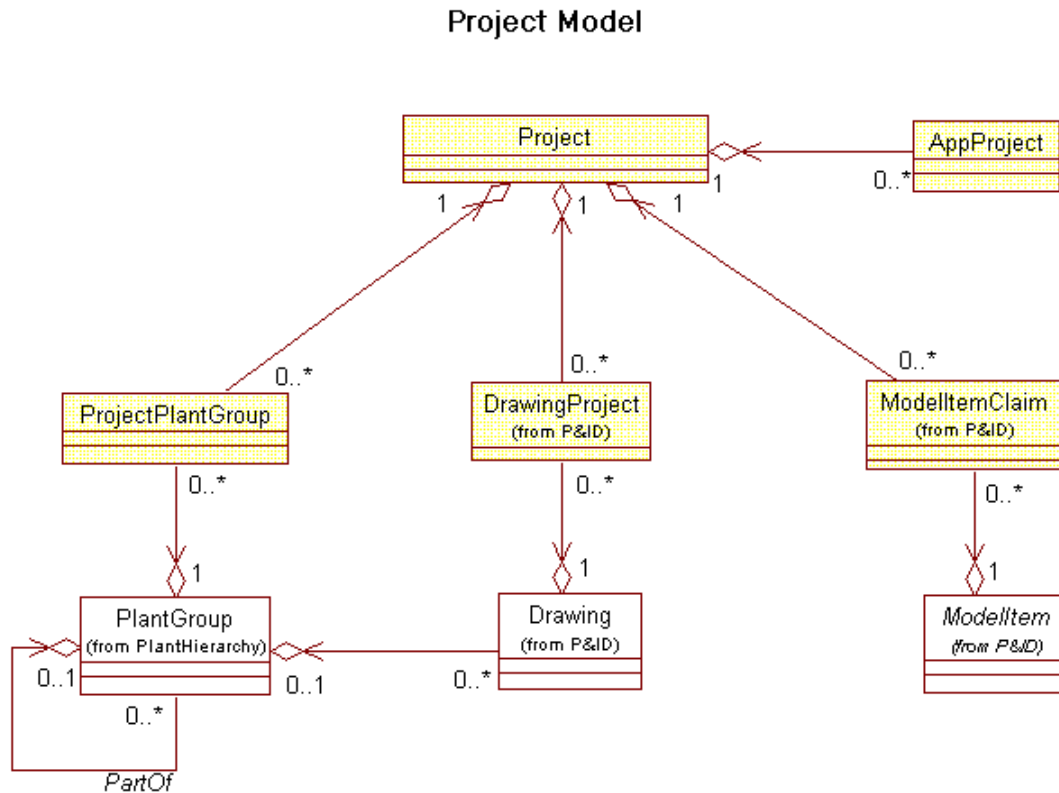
Project Model

Project

AppProject

1

0..*

1

1

1

0..*

0..*

0..*

ProjectPlantGroup

DrawingProject
(from P&ID)

ModelItemClaim
(from P&ID)

0..*

0..*

0..*

1

1

1

PlantGroup
(from PlantHierarchy)

Drawing
(from P&ID)

ModelItem
(from P&ID)

0..1

0..1

0..*

0..*

PartOf